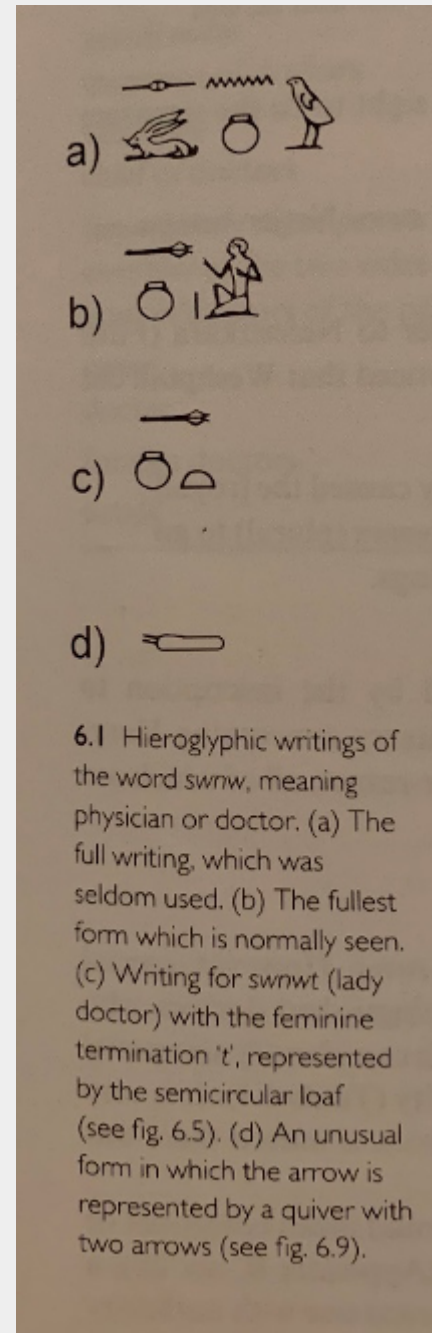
a)

b)

c)

d)

6.1 Hieroglyphic writings of the word swnw, meaning physician or doctor. (a) The full writing, which was seldom used. (b) The fullest form which is normally seen. (c) Writing for swnwt (lady doctor) with the feminine termination 't', represented by the semicircular loaf (see fig. 6.5). (d) An unusual form in which the arrow is represented by a quiver with two arrows (see fig. 6.9).